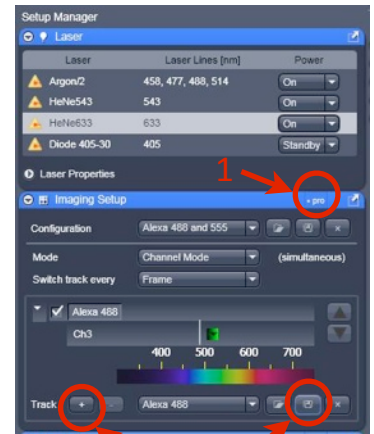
Setup Manager

Laser

| Laser | Laser Lines [nm] | Power |
|---|---|---|
| Argon/2 | 458, 477, 488, 514 | On |
| HeNe543 | 543 | On |
| HeNe633 | 633 | On |
| Diode 405-30 | 405 | Standby |

Laser Properties

1

Imaging Setup

+ pro

Configuration Alexa 488 and 555

Mode Channel Mode (simultaneous)

Switch track every Frame

Alexa 488

Ch3

400 500 600 700

Track + Alexa 488